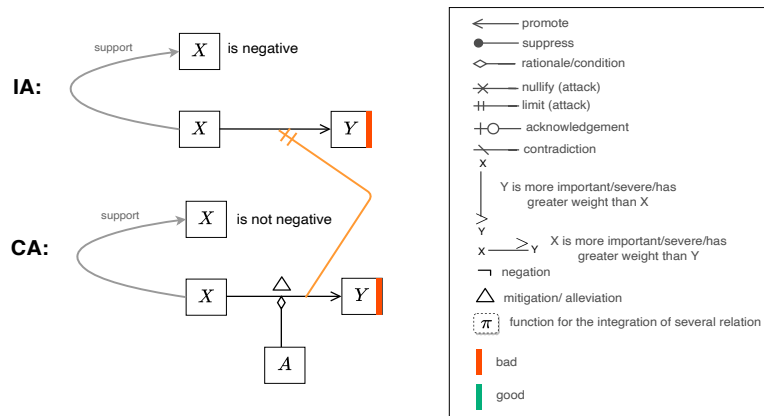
support
$X$ is negative
IA:
$X$
$Y$
support
$X$ is not negative
CA:
$X$
$Y$
$A$

promote
suppress
rationale/condition
nullify (attack)
limit (attack)
acknowledgement
contradiction
X
Y is more important/severe/has greater weight than X
Y
X
Y
X is more important/severe/has greater weight than Y
¬ negation
mitigation/ alleviation
$\pi$ function for the integration of several relation
bad
good